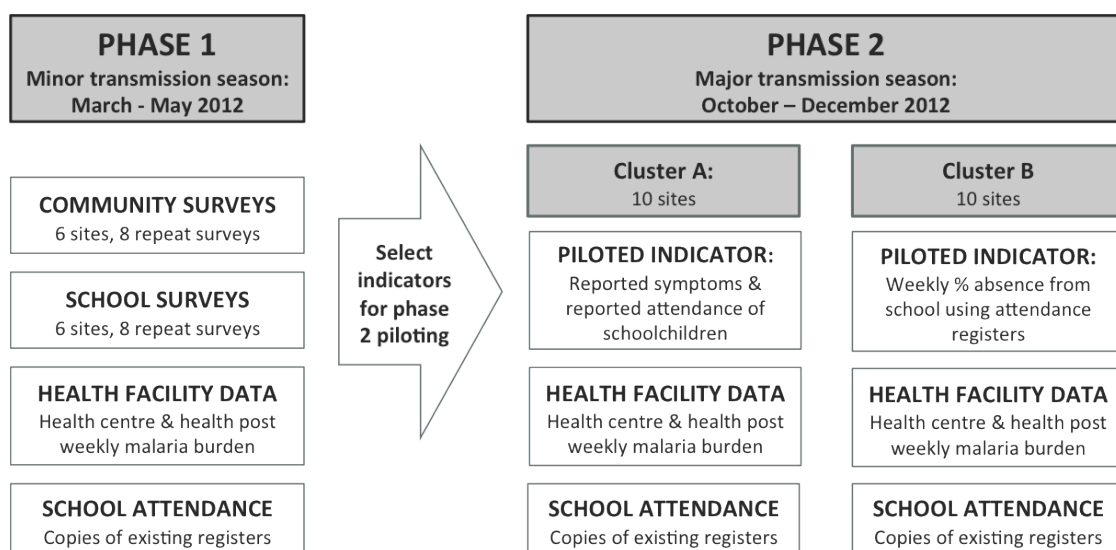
PHASE 1
Minor transmission season:
March - May 2012

COMMUNITY SURVEYS
6 sites, 8 repeat surveys

SCHOOL SURVEYS
6 sites, 8 repeat surveys

HEALTH FACILITY DATA
Health centre & health post weekly malaria burden

SCHOOL ATTENDANCE
Copies of existing registers

Select indicators for phase 2 piloting

PHASE 2
Major transmission season:
October – December 2012

Cluster A:
10 sites

PILOTED INDICATOR:
Reported symptoms & reported attendance of schoolchildren

HEALTH FACILITY DATA
Health centre & health post weekly malaria burden

SCHOOL ATTENDANCE
Copies of existing registers

Cluster B
10 sites

PILOTED INDICATOR:
Weekly % absence from school using attendance registers

HEALTH FACILITY DATA
Health centre & health post weekly malaria burden

SCHOOL ATTENDANCE
Copies of existing registers